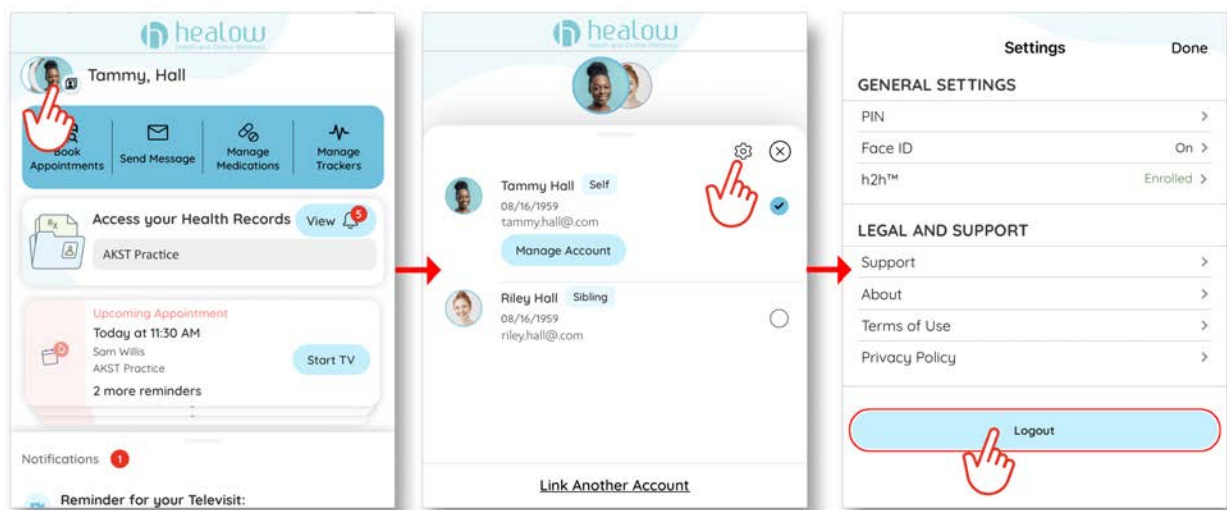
healow
Health and Online Wellness

Tammy, Hall

Book Appointments
Send Message
Manage Medications
Manage Trackers

Access your Health Records
View 5
AKST Practice

Upcoming Appointment
Today at 11:30 AM
Sam Willis
AKST Practice
Start TV
2 more reminders

Notifications 1

Reminder for your Televisit:

healow
Health and Online Wellness

Tammy Hall Self
08/16/1959
tammy.hall@.com
Manage Account

Riley Hall Sibling
08/16/1959
riley.hall@.com

Link Another Account

Settings
Done

GENERAL SETTINGS
PIN
Face ID On
h2h™ Enrolled

LEGAL AND SUPPORT
Support
About
Terms of Use
Privacy Policy

Logout